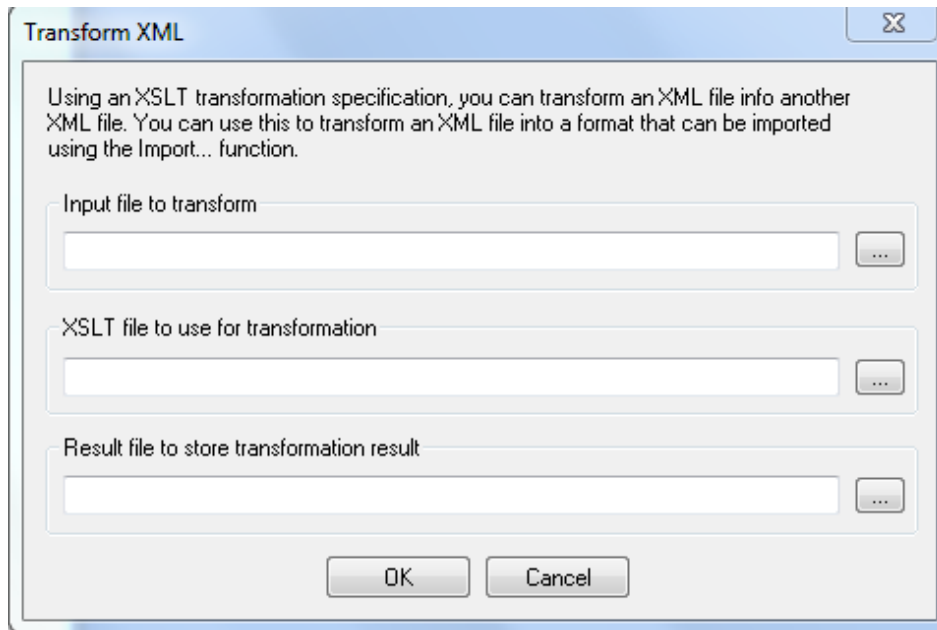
Transform XML

Using an XSLT transformation specification, you can transform an XML file info another XML file. You can use this to transform an XML file into a format that can be imported using the Import... function.

Input file to transform

...

XSLT file to use for transformation

...

Result file to store transformation result

...

OK

Cancel